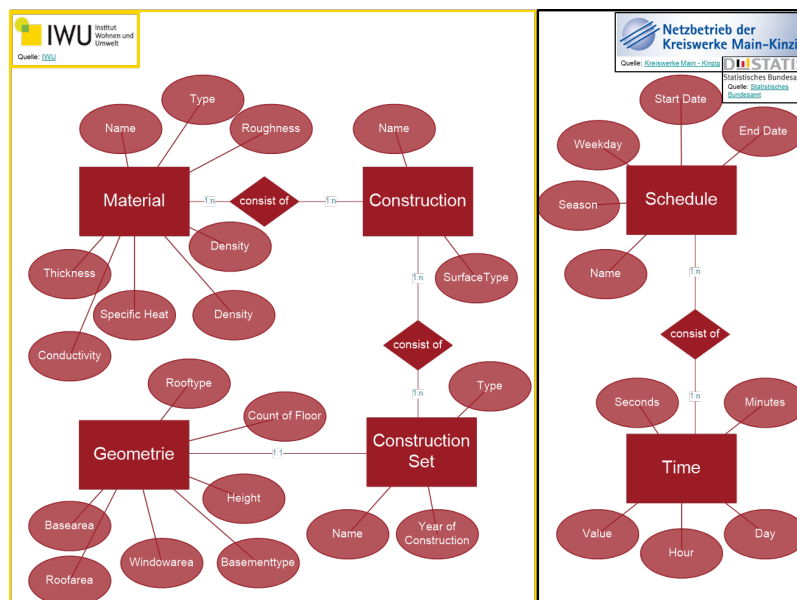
IWU Institut Wohnen und Umwelt
Quelle: IWU

Name
Type
Roughness
Name
Material
1:n
consist of
1:n
Construction
Density
Thickness
Specific Heat
Density
SurfaceType
1:n
Conductivity
consist of
1:n
Rooftype
Type
Count of Floor
Geometrie
1:1
Construction Set
Height
Basearea
Name
Year of Construction
Windowarea
Basementtype
Roofarea

Netzbetrieb der Kreiswerke Main-Kinzig
Quelle: Kreiswerke Main - Kinzig
DESTATIS
Statistisches Bundesamt
Quelle: Statistisches Bundesamt

Start Date
Weekday
End Date
Season
Schedule
Name
1:n
consist of
1:n
Seconds
Minutes
Time
Value
Hour
Day